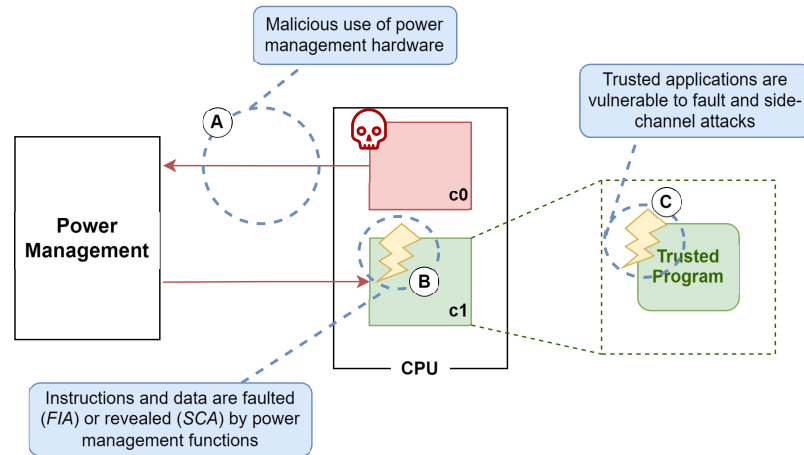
Malicious use of power management hardware

Trusted applications are vulnerable to fault and side-channel attacks

A

Power Management

c0

C

Trusted Program

B

c1

CPU

Instructions and data are faulted (*FIA*) or revealed (*SCA*) by power management functions